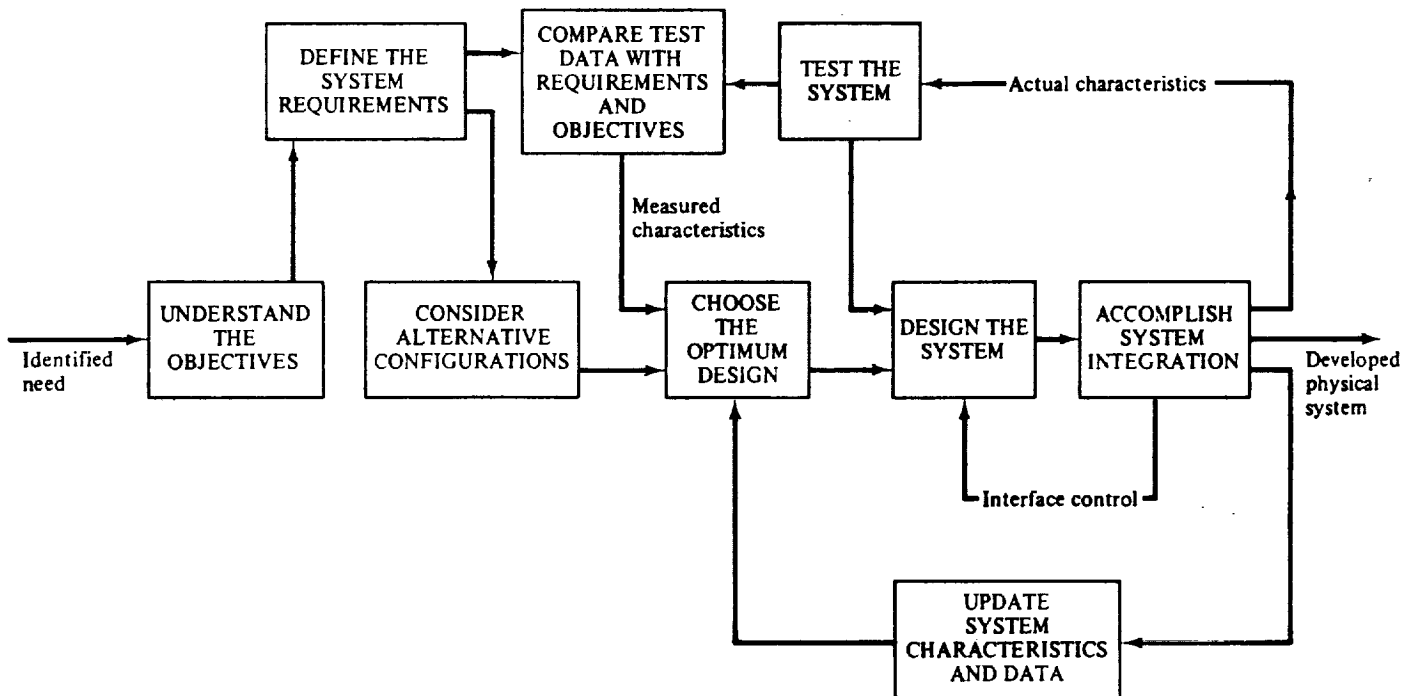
DEFINE THE SYSTEM REQUIREMENTS

COMPARE TEST DATA WITH REQUIREMENTS AND OBJECTIVES

TEST THE SYSTEM

Actual characteristics

Measured characteristics

Identified need

UNDERSTAND THE OBJECTIVES

CONSIDER ALTERNATIVE CONFIGURATIONS

CHOOSE THE OPTIMUM DESIGN

DESIGN THE SYSTEM

ACCOMPLISH SYSTEM INTEGRATION

Developed physical system

Interface control

UPDATE SYSTEM CHARACTERISTICS AND DATA